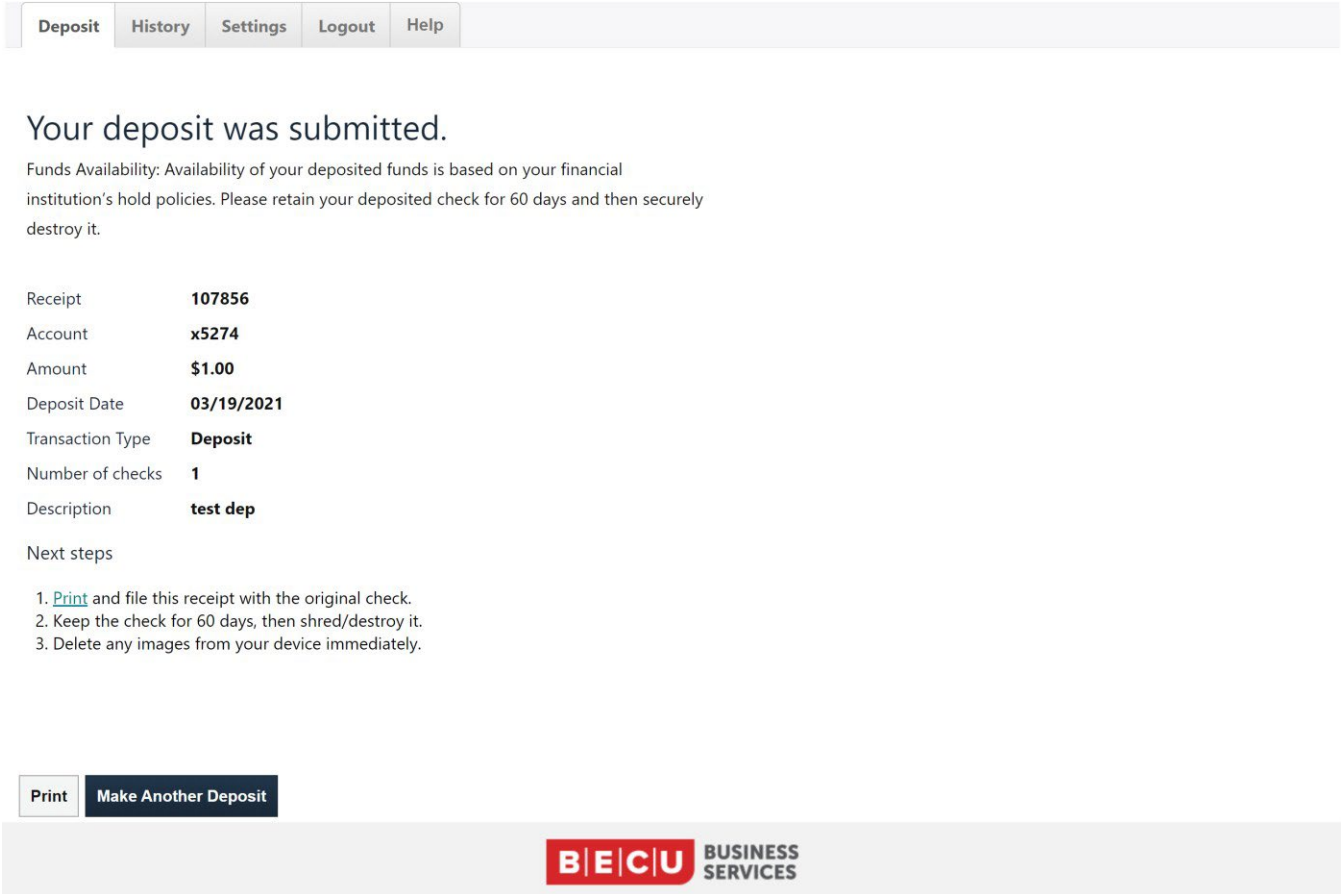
Deposit History Settings Logout Help

Your deposit was submitted.

Funds Availability: Availability of your deposited funds is based on your financial institution's hold policies. Please retain your deposited check for 60 days and then securely destroy it.

| | |
|---|---|
| Receipt | 107856 |
| Account | x5274 |
| Amount | \$1.00 |
| Deposit Date | 03/19/2021 |
| Transaction Type | Deposit |
| Number of checks | 1 |
| Description | test dep |

Next steps

1. Print and file this receipt with the original check.
2. Keep the check for 60 days, then shred/destroy it.
3. Delete any images from your device immediately.

Print Make Another Deposit

B|E|C|U BUSINESS SERVICES